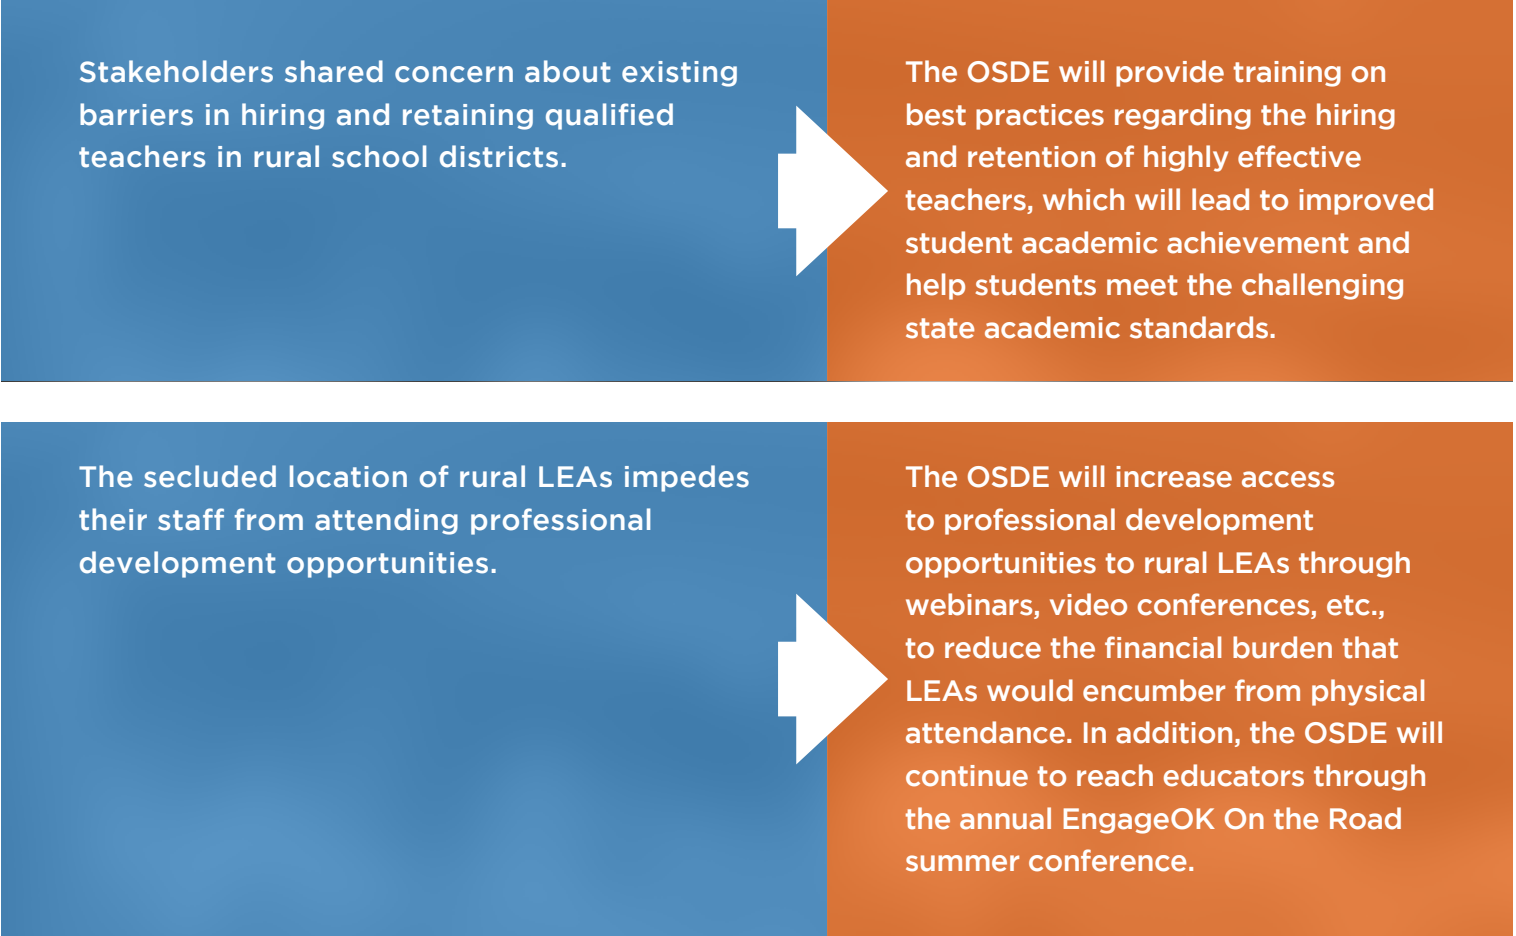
Stakeholders shared concern about existing barriers in hiring and retaining qualified teachers in rural school districts.

The OSDE will provide training on best practices regarding the hiring and retention of highly effective teachers, which will lead to improved student academic achievement and help students meet the challenging state academic standards.

The secluded location of rural LEAs impedes their staff from attending professional development opportunities.

The OSDE will increase access to professional development opportunities to rural LEAs through webinars, video conferences, etc., to reduce the financial burden that LEAs would encumber from physical attendance. In addition, the OSDE will continue to reach educators through the annual EngageOK On the Road summer conference.